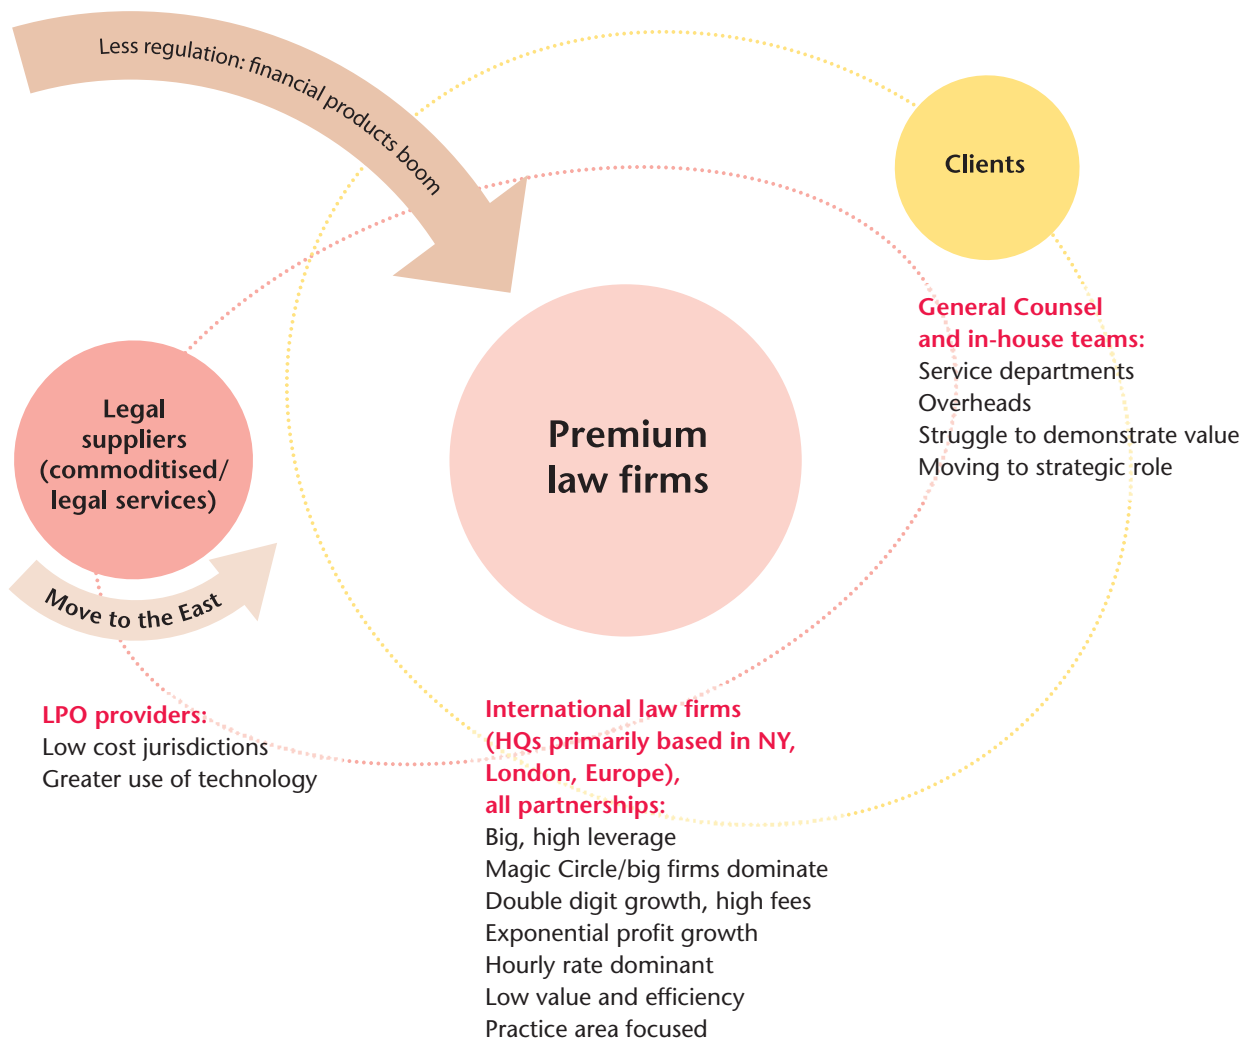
Less regulation: financial products boom

Clients

General Counsel
and in-house teams:
Service departments
Overheads
Struggle to demonstrate value
Moving to strategic role

Legal suppliers (commoditised/ legal services)

Premium law firms

Move to the East

LPO providers:
Low cost jurisdictions
Greater use of technology

International law firms (HQs primarily based in NY, London, Europe), all partnerships:
Big, high leverage
Magic Circle/big firms dominate
Double digit growth, high fees
Exponential profit growth
Hourly rate dominant
Low value and efficiency
Practice area focused